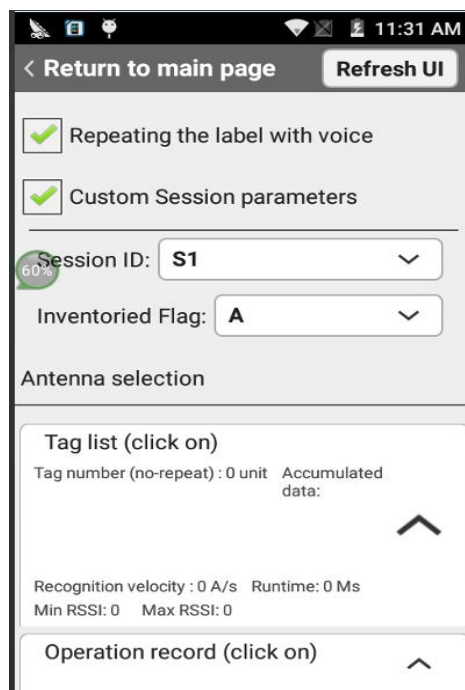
11:31 AM

< Return to main page

Refresh UI

Repeating the label with voice

Custom Session parameters

60%

Session ID: S1

Inventoried Flag: A

Antenna selection

Tag list (click on)

Tag number (no-repeat) : 0 unit Accumulated data:

Recognition velocity : 0 A/s Runtime: 0 Ms

Min RSSI: 0 Max RSSI: 0

Operation record (click on)